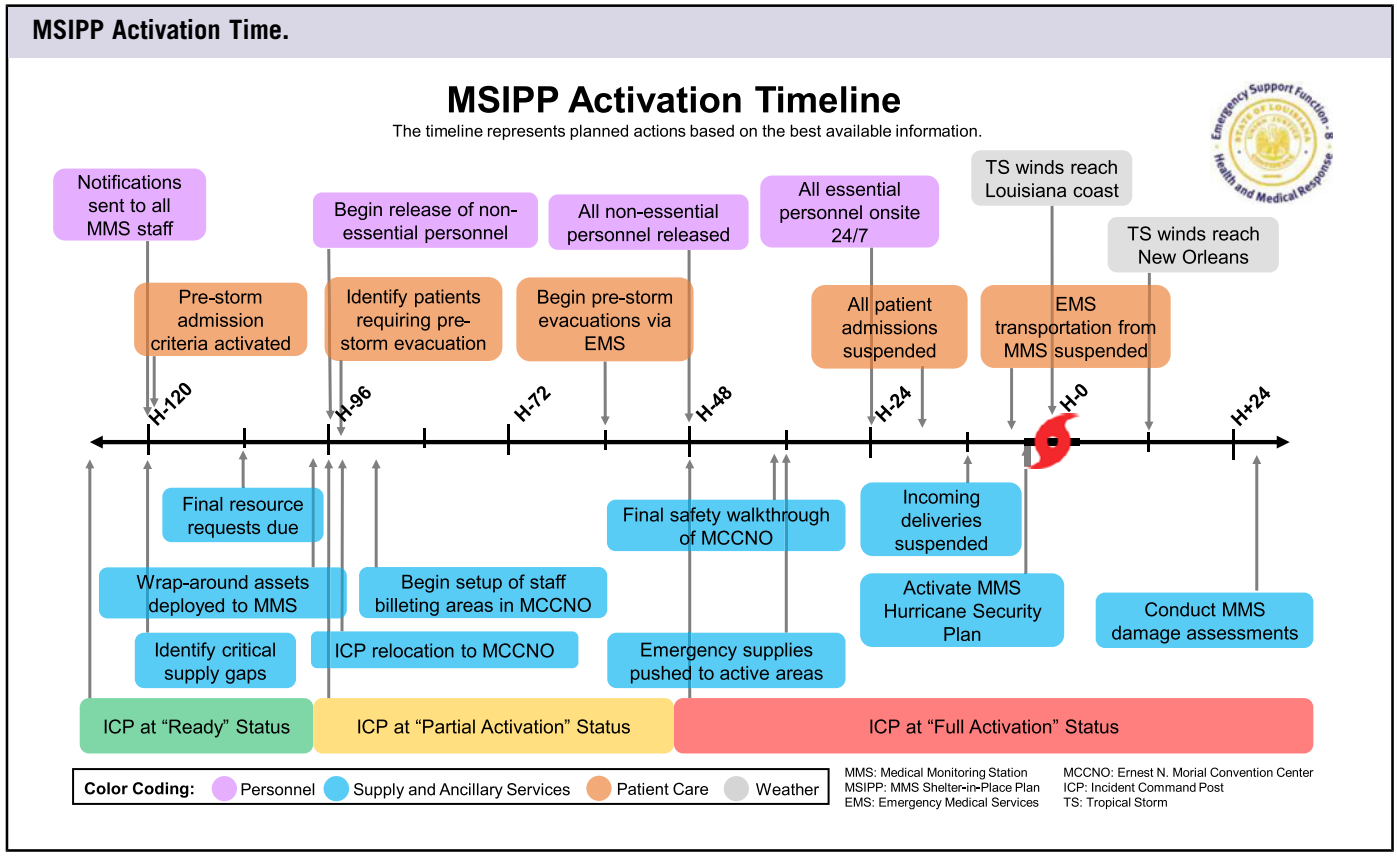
MSIPP Activation Time.

MSIPP Activation Timeline

The timeline represents planned actions based on the best available information.

Emergency Support Function - 8 Health and Medical Response

STATE OF LOUISIANA

Notifications sent to all MMS staff

Pre-storm admission criteria activated

Begin release of non-essential personnel

Identify patients requiring pre-storm evacuation

All non-essential personnel released

Begin pre-storm evacuations via EMS

All essential personnel onsite 24/7

All patient admissions suspended

TS winds reach Louisiana coast

EMS transportation from MMS suspended

TS winds reach New Orleans

H-120

H-96

H-72

H-48

H-24

H-0

H+24

Final resource requests due

Wrap-around assets deployed to MMS

Identify critical supply gaps

ICP relocation to MCCNO

Begin setup of staff billeting areas in MCCNO

Final safety walkthrough of MCCNO

Emergency supplies pushed to active areas

Incoming deliveries suspended

Activate MMS Hurricane Security Plan

Conduct MMS damage assessments

ICP at “Ready” Status

ICP at “Partial Activation” Status

ICP at “Full Activation” Status

Color Coding: Personnel Supply and Ancillary Services Patient Care Weather

MMS: Medical Monitoring Station
MSIPP: MMS Shelter-in-Place Plan
EMS: Emergency Medical Services

MCCNO: Ernest N. Morial Convention Center
ICP: Incident Command Post
TS: Tropical Storm